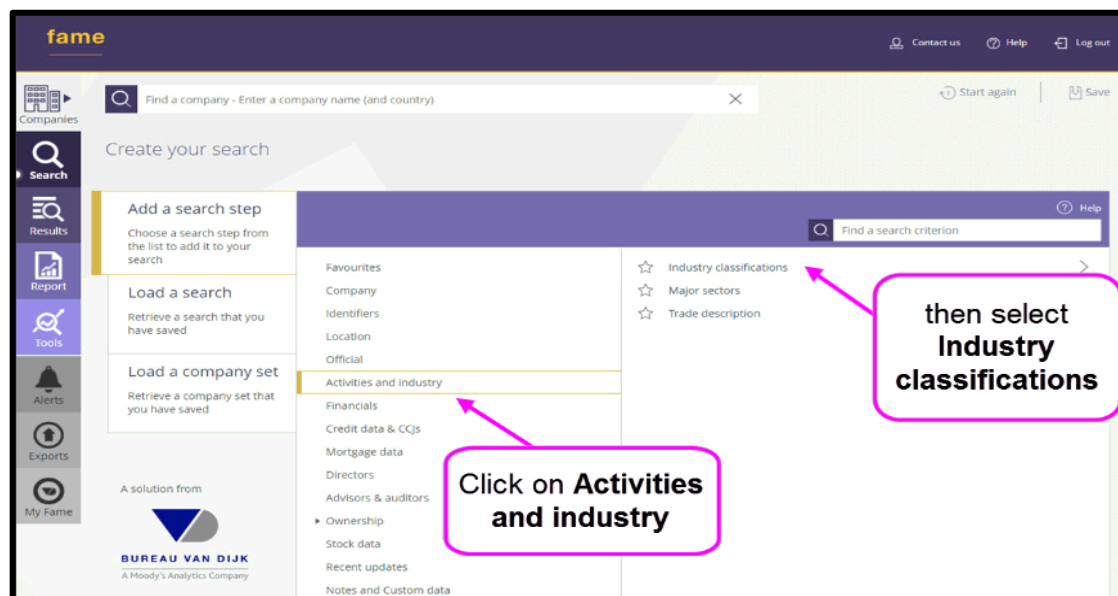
fame

Contact us
Help
Log out

Companies
Search
Results
Report
Tools
Alerts
Exports
My Fame

Find a company - Enter a company name (and country)

Start again
Save

Create your search

Add a search step
Choose a search step from the list to add it to your search

Load a search
Retrieve a search that you have saved

Load a company set
Retrieve a company set that you have saved

A solution from
BUREAU VAN DIJK
A Moody's Analytics Company

Help
Find a search criterion

Favourites
Company
Identifiers
Location
Official
Activities and industry
Financials
Credit data & CCJs
Mortgage data
Directors
Advisors & auditors
Ownership
Stock data
Recent updates
Notes and Custom data

Industry classifications
Major sectors
Trade description

then select **Industry classifications**

Click on **Activities and industry**